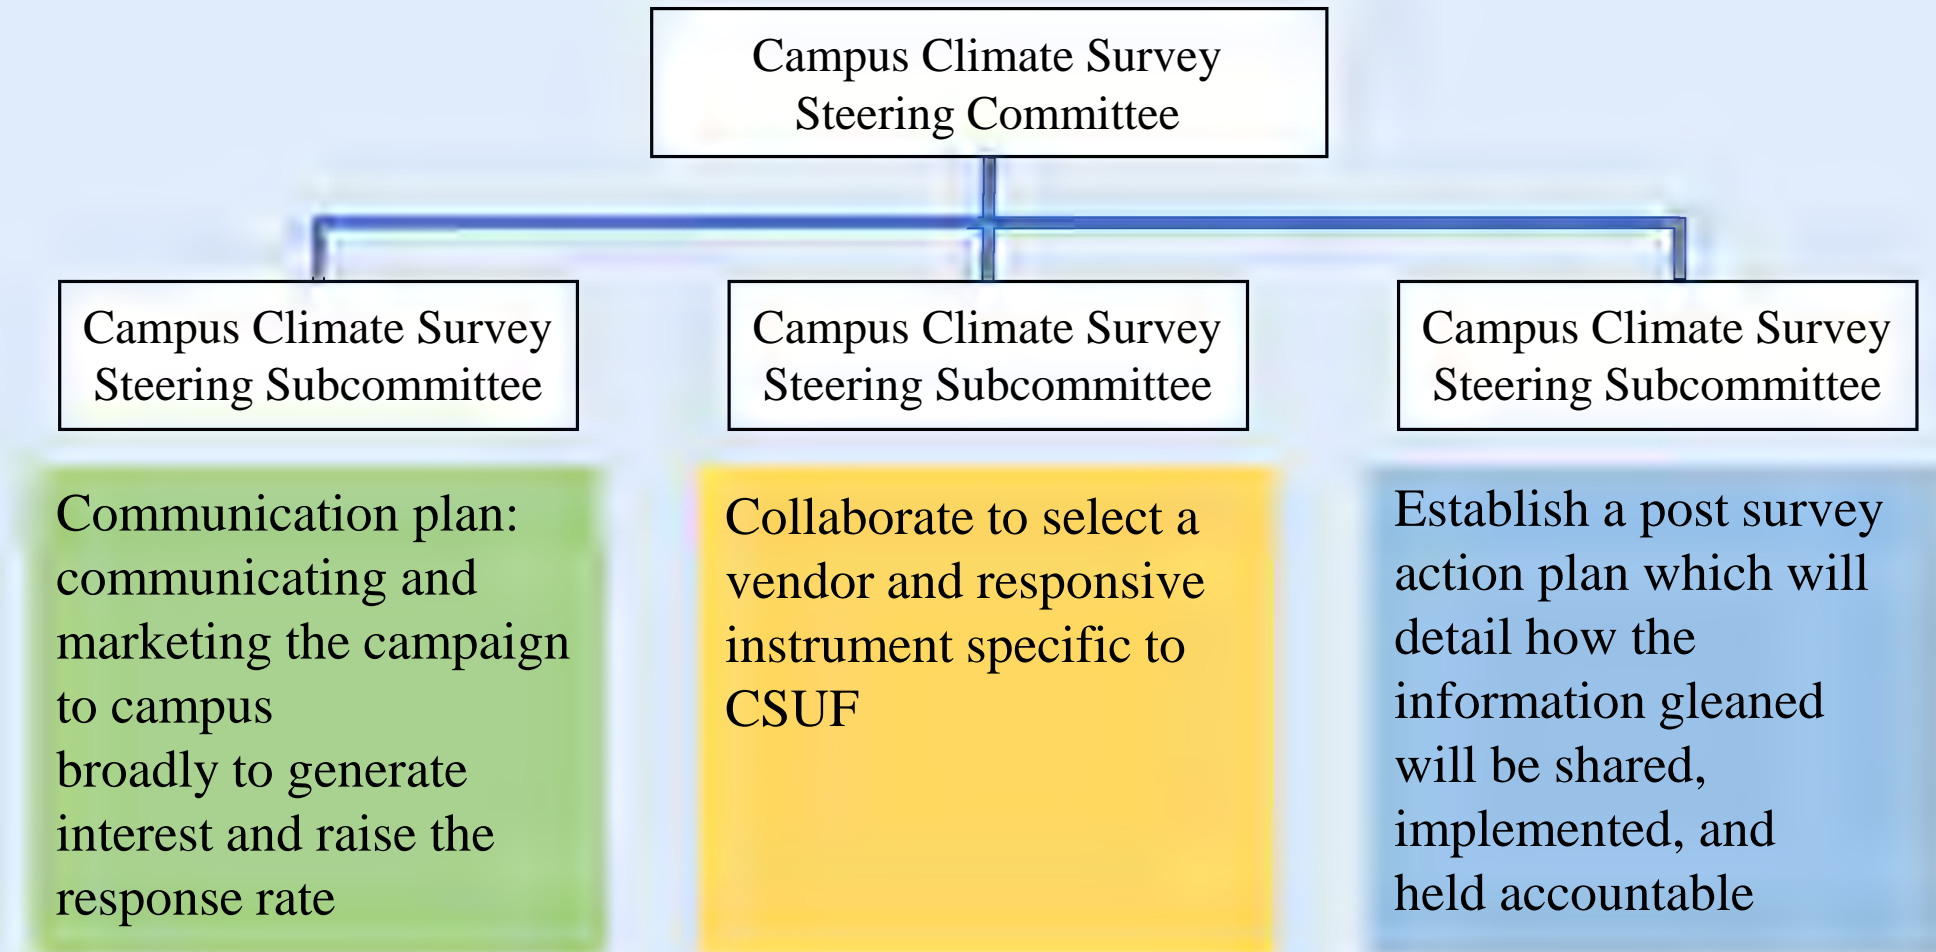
Campus Climate Survey Steering Committee

Campus Climate Survey Steering Subcommittee

Campus Climate Survey Steering Subcommittee

Campus Climate Survey Steering Subcommittee

Communication plan: communicating and marketing the campaign to campus broadly to generate interest and raise the response rate

Collaborate to select a vendor and responsive instrument specific to CSUF

Establish a post survey action plan which will detail how the information gleaned will be shared, implemented, and held accountable